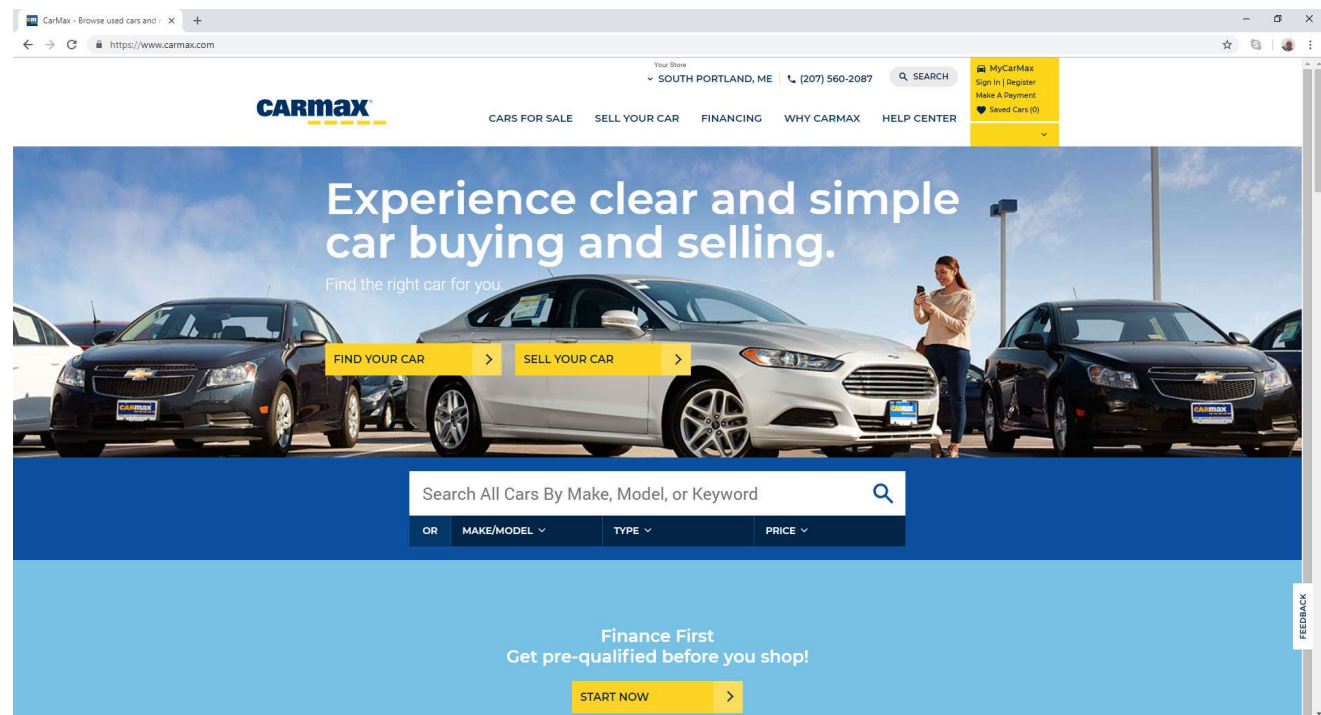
CarMax - Browse used cars and

https://www.carmax.com

Your Store
SOUTH PORTLAND, ME (207) 560-2087 SEARCH

MyCarMax
Sign In | Register
Make A Payment
Saved Cars (0)

CARMAX

CARS FOR SALE SELL YOUR CAR FINANCING WHY CARMAX HELP CENTER

Experience clear and simple car buying and selling.

Find the right car for you.

FIND YOUR CAR
SELL YOUR CAR

CARMAX

Search All Cars By Make, Model, or Keyword

OR MAKE/MODEL TYPE PRICE

Finance First
Get pre-qualified before you shop!

START NOW

FEEDBACK